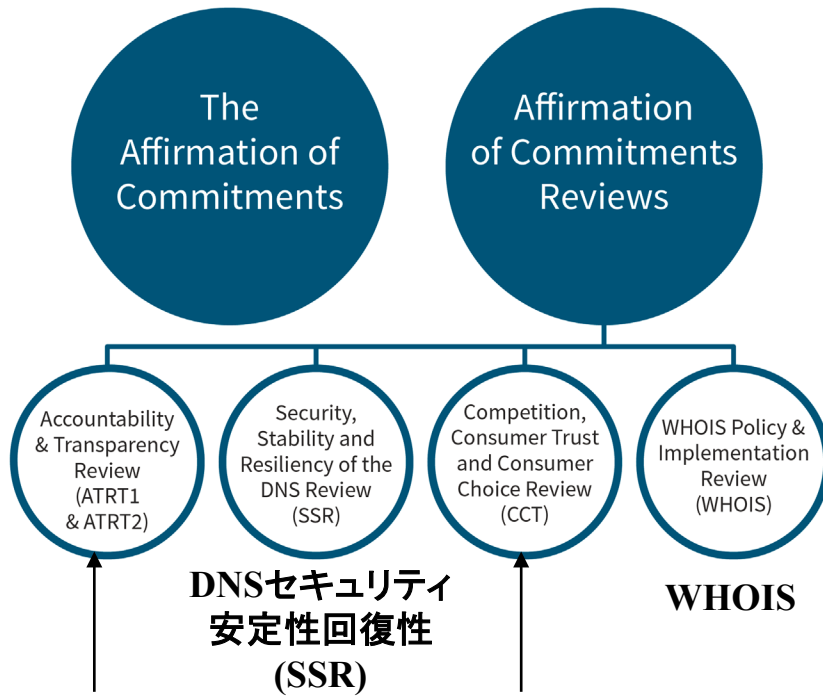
The Affirmation of Commitments

Affirmation of Commitments Reviews

Accountability & Transparency Review (ATRT1 & ATRT2)

Security, Stability and Resiliency of the DNS Review (SSR)

Competition, Consumer Trust and Consumer Choice Review (CCT)

WHOIS Policy & Implementation Review (WHOIS)

DNSセキュリティ安定性回復性 (SSR)

WHOIS